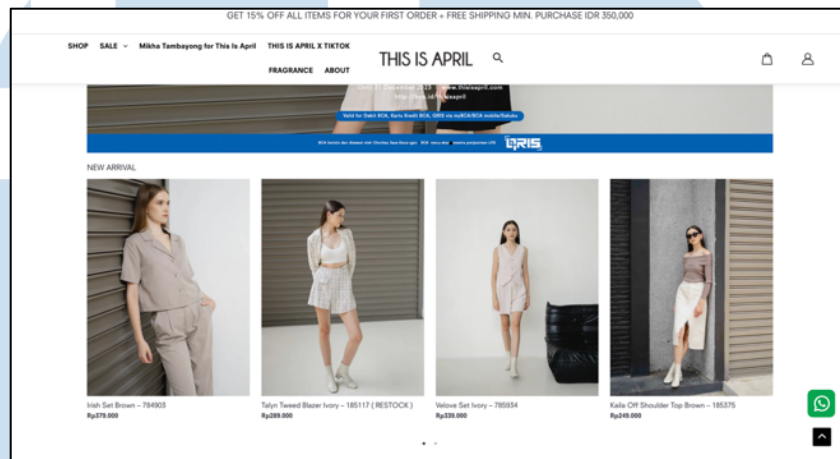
GET 15% OFF ALL ITEMS FOR YOUR FIRST ORDER + FREE SHIPPING MIN. PURCHASE IDR 350,000

SHOP SALE Mikha Tambayong for This Is April THIS IS APRIL X TIKTOK FRAGRANCE ABOUT

THIS IS APRIL

Until 31 December 2023 | www.thisisapril.com

Valid for Debit BCA, Kartu Kredit BCA, QRIS via myBCA/BCA mobile/Sakuku

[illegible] QRIS

NEW ARRIVAL

Irish Set Brown – 784903
Rp379.000

Talyn Tweed Blazer Ivory – 185117 ( RESTOCK )
Rp289.000

Velove Set Ivory – 785934
Rp339.000

Kaila Off Shoulder Top Brown – 185375
Rp249.000